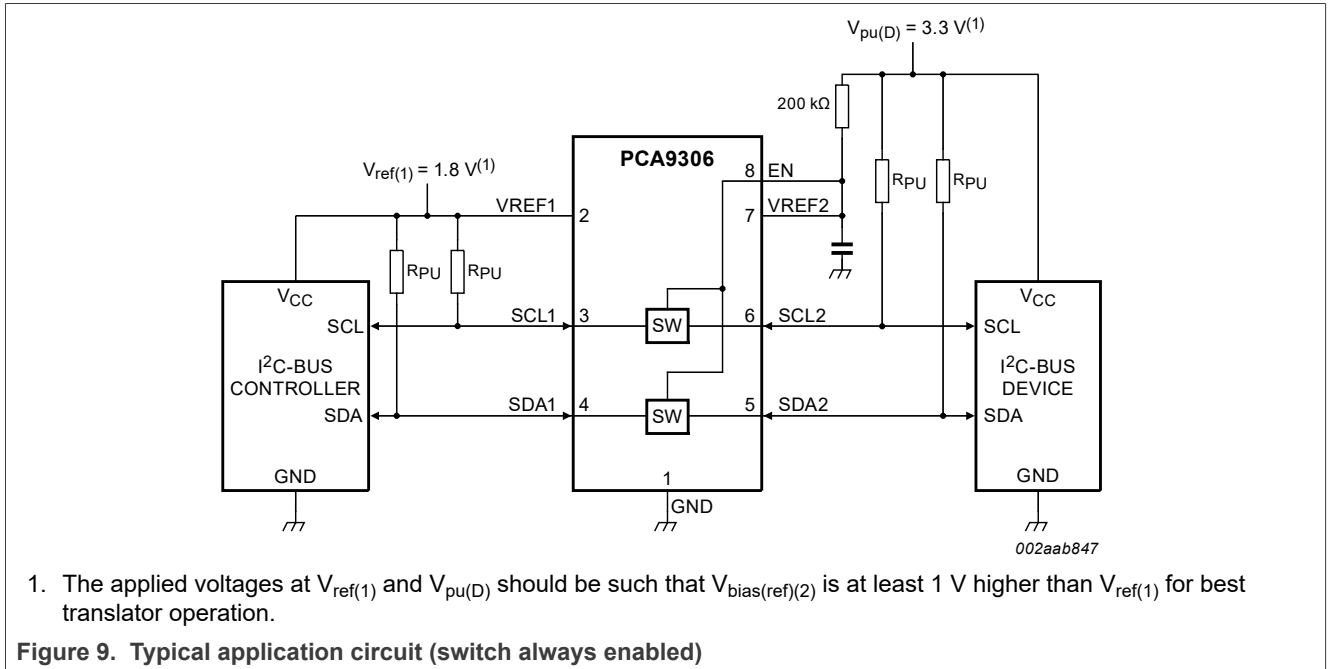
$V_{pu(D)}$ = 3.3 V$^{(1)}$

200 kΩ

PCA9306

$V_{ref(1)}$ = 1.8 V$^{(1)}$

8 EN

VREF1 2

7 VREF2

$R_{PU}$ $R_{PU}$

$R_{PU}$ $R_{PU}$

$V_{CC}$

SCL

SCL1 3

SW

6 SCL2

$V_{CC}$

SCL

I$^2$C-BUS CONTROLLER

I$^2$C-BUS DEVICE

SDA

SDA1 4

SW

5 SDA2

SDA

GND

1

GND

GND

002aab847

1. The applied voltages at $V_{ref(1)}$ and $V_{pu(D)}$ should be such that $V_{bias(ref)(2)}$ is at least 1 V higher than $V_{ref(1)}$ for best translator operation.

Figure 9. Typical application circuit (switch always enabled)